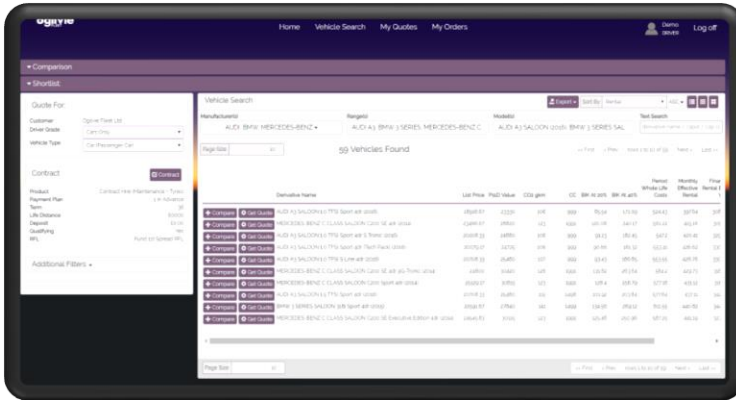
ogilvie

Home Vehicle Search My Quotes My Orders

Demo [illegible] Log off

▾ Comparison

▾ Shortlist

Quote For

Customer Ogilvie Fleet Ltd
Driver Grade Cars Only
Vehicle Type Car (Passenger Car)

Contract

Contract

Product Contract Hire (Maintenance - Tyres)
Payment Plan 1 in Advance
Term 36
Life Distance 60000
Deposit 0.00
Qualifying Yes
RFL Fund 1st Spread RFL

Additional Filters ▸

Vehicle Search

Export ▾ Sort By Rental

Manufacturer(s) AUDI, BMW, MERCEDES-BENZ ▾
Range(s) AUDI A3, BMW 3 SERIES, MERCEDES-BENZ C
Model(s) AUDI A3 SALOON (2016), BMW 3 SERIES SAL
Text Search

Page Size 10

59 Vehicles Found

First Prev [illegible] Next Last

| | Derivative Name | List Price | P11D Value | CO2 g/km | CC | BIK At 20% | BIK At 40% | Period Whole Life Costs | Monthly Effective Rental | Fina Rental |
|---|---|---|---|---|---|---|---|---|---|---|
| + Compare Get Quote | AUDI A3 SALOON 1.0 TFSI Sport 4dr (2016) | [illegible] | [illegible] | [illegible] | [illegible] | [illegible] | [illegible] | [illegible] | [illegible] | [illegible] |
| + Compare Get Quote | MERCEDES-BENZ C CLASS SALOON C200 SE 4dr (2014) | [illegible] | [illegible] | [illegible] | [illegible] | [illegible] | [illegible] | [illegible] | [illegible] | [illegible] |
| + Compare Get Quote | AUDI A3 SALOON 1.4 TFSI Sport 4dr S Tronic (2016) | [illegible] | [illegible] | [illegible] | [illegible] | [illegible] | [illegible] | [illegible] | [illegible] | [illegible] |
| + Compare Get Quote | AUDI A3 SALOON 1.0 TFSI Sport 4dr Tech Pack (2016) | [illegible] | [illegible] | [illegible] | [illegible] | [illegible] | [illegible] | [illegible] | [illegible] | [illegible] |
| + Compare Get Quote | AUDI A3 SALOON 1.0 TFSI S Line 4dr (2016) | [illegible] | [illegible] | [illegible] | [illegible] | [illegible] | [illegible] | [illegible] | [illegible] | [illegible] |
| + Compare Get Quote | MERCEDES-BENZ C CLASS SALOON C200 SE 4dr 7G-Tronic (2014) | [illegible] | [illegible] | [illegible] | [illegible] | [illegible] | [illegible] | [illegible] | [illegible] | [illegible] |
| + Compare Get Quote | MERCEDES-BENZ C CLASS SALOON C200 Sport 4dr (2014) | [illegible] | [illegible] | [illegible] | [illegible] | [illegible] | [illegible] | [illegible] | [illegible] | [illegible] |
| + Compare Get Quote | AUDI A3 SALOON 1.4 TFSI Sport 4dr (2016) | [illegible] | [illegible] | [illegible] | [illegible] | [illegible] | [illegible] | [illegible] | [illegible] | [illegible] |
| + Compare Get Quote | BMW 3 SERIES SALOON 318i Sport 4dr (2015) | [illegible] | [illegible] | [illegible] | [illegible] | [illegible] | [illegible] | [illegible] | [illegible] | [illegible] |
| + Compare Get Quote | MERCEDES-BENZ C CLASS SALOON C200 SE Executive Edition 4dr (2014) | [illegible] | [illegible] | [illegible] | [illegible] | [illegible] | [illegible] | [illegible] | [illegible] | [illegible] |

Page Size 10

First Prev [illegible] Next Last